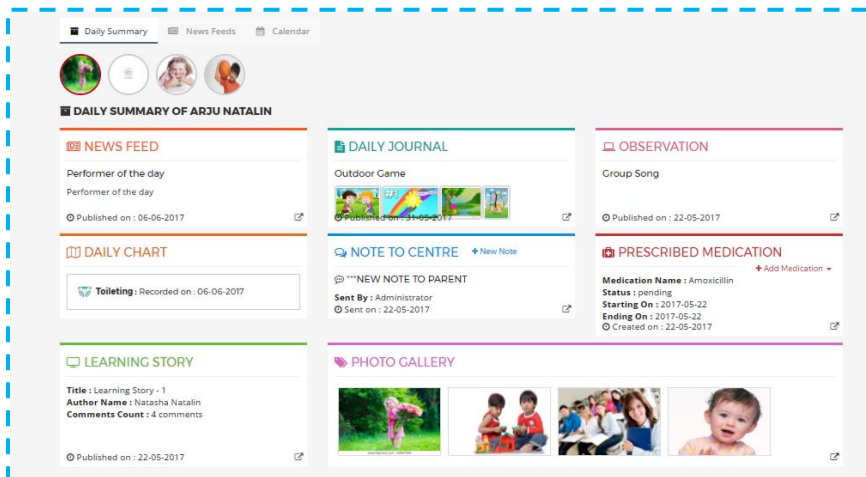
Daily Summary News Feeds Calendar

DAILY SUMMARY OF ARJU NATALIN

NEWS FEED

Performer of the day

Performer of the day

Published on : 06-06-2017

DAILY JOURNAL

Outdoor Game

Published on : 31-05-2017

OBSERVATION

Group Song

Published on : 22-05-2017

DAILY CHART

Toileting : Recorded on : 06-06-2017

NOTE TO CENTRE + New Note

***NEW NOTE TO PARENT

Sent By : Administrator

Sent on : 22-05-2017

PRESCRIBED MEDICATION

+ Add Medication

Medication Name : Amoxicillin

Status : pending

Starting On : 2017-05-22

Ending On : 2017-05-22

Created on : 22-05-2017

LEARNING STORY

Title : Learning Story - 1

Author Name : Natasha Natalin

Comments Count : 4 comments

Published on : 22-05-2017

PHOTO GALLERY